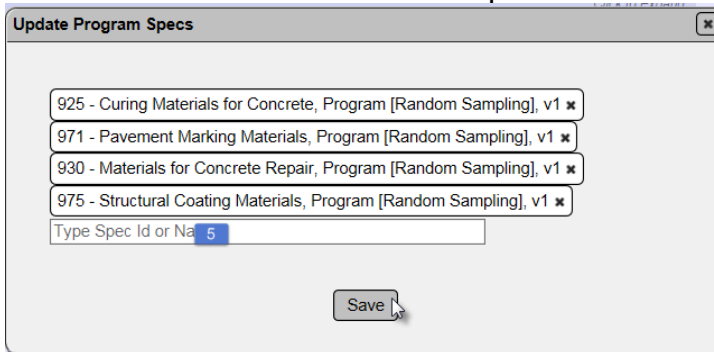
Update Program Specs

925 - Curing Materials for Concrete, Program [Random Sampling], v1 ✖

971 - Pavement Marking Materials, Program [Random Sampling], v1 ✖

930 - Materials for Concrete Repair, Program [Random Sampling], v1 ✖

975 - Structural Coating Materials, Program [Random Sampling], v1 ✖

Type Spec Id or Na 5

Save